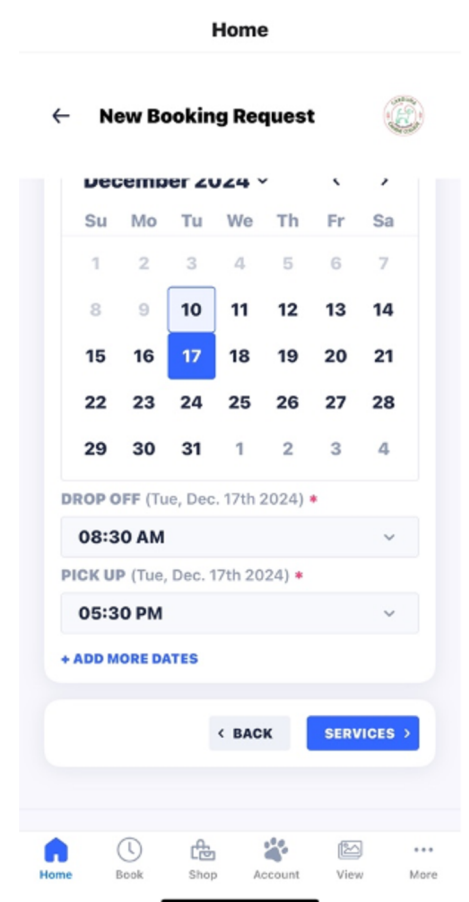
Home

New Booking Request

December 2024

| Su | Mo | Tu | We | Th | Fr | Sa |
|---|---|---|---|---|---|---|
| 1 | 2 | 3 | 4 | 5 | 6 | 7 |
| 8 | 9 | 10 | 11 | 12 | 13 | 14 |
| 15 | 16 | 17 | 18 | 19 | 20 | 21 |
| 22 | 23 | 24 | 25 | 26 | 27 | 28 |
| 29 | 30 | 31 | 1 | 2 | 3 | 4 |

DROP OFF (Tue, Dec. 17th 2024) *

08:30 AM

PICK UP (Tue, Dec. 17th 2024) *

05:30 PM

+ ADD MORE DATES

BACK

SERVICES

Home Book Shop Account View More